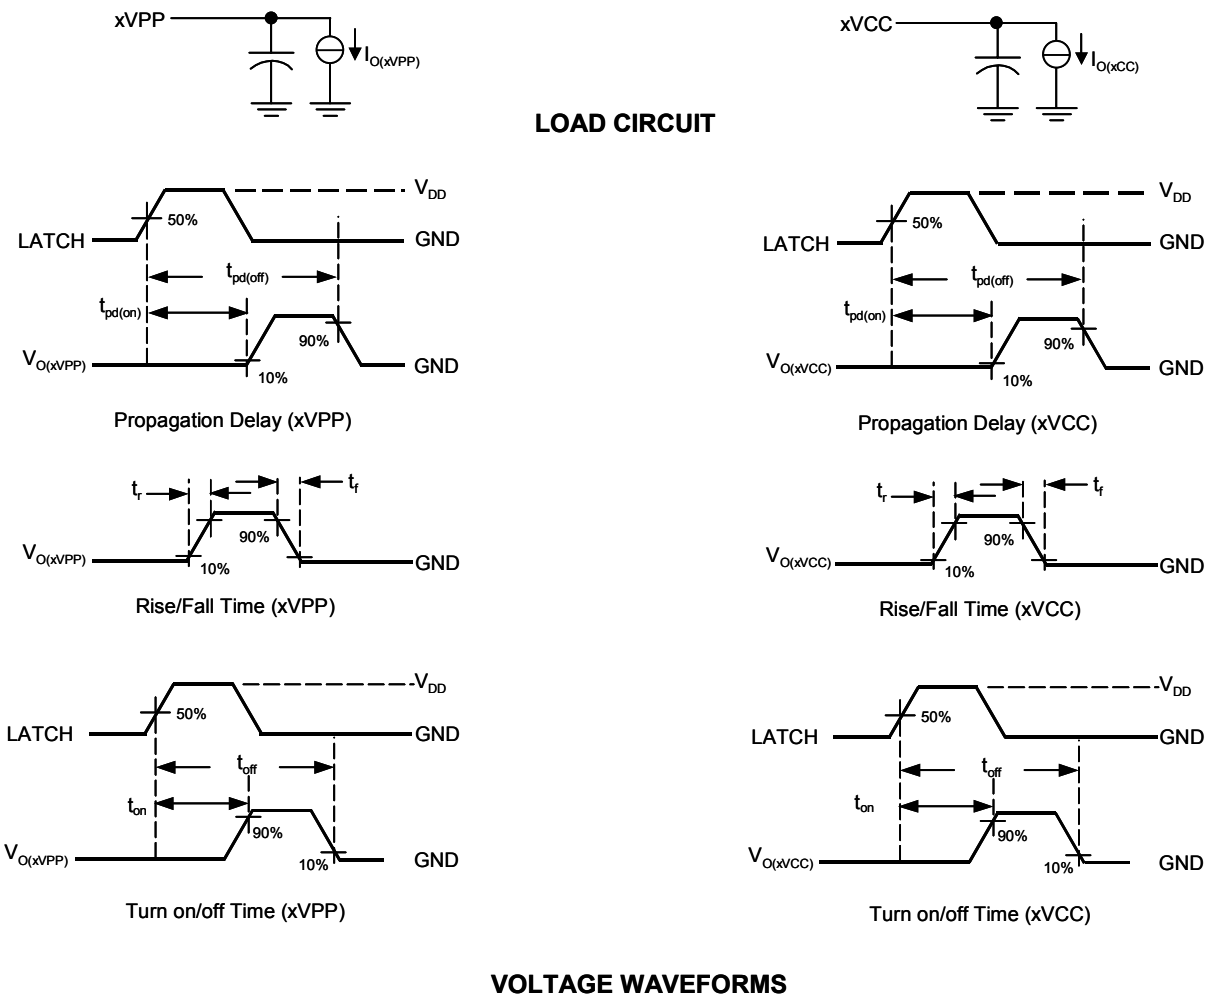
xVPP $I_{O(xVPP)}$

xVCC $I_{O(xCC)}$

LOAD CIRCUIT

$V_{DD}$
LATCH 50% GND
$t_{pd(off)}$
$t_{pd(on)}$
90%
$V_{O(xVPP)}$ 10% GND

Propagation Delay (xVPP)

$V_{DD}$
LATCH 50% GND
$t_{pd(off)}$
$t_{pd(on)}$
90%
$V_{O(xVCC)}$ 10% GND

Propagation Delay (xVCC)

$t_r$ $t_f$
90%
$V_{O(xVPP)}$ 10% GND

Rise/Fall Time (xVPP)

$t_r$ $t_f$
90%
$V_{O(xVCC)}$ 10% GND

Rise/Fall Time (xVCC)

$V_{DD}$
LATCH 50% GND
$t_{off}$
$t_{on}$
90%
$V_{O(xVPP)}$ 10% GND

Turn on/off Time (xVPP)

$V_{DD}$
LATCH 50% GND
$t_{off}$
$t_{on}$
90%
$V_{O(xVCC)}$ 10% GND

Turn on/off Time (xVCC)

VOLTAGE WAVEFORMS